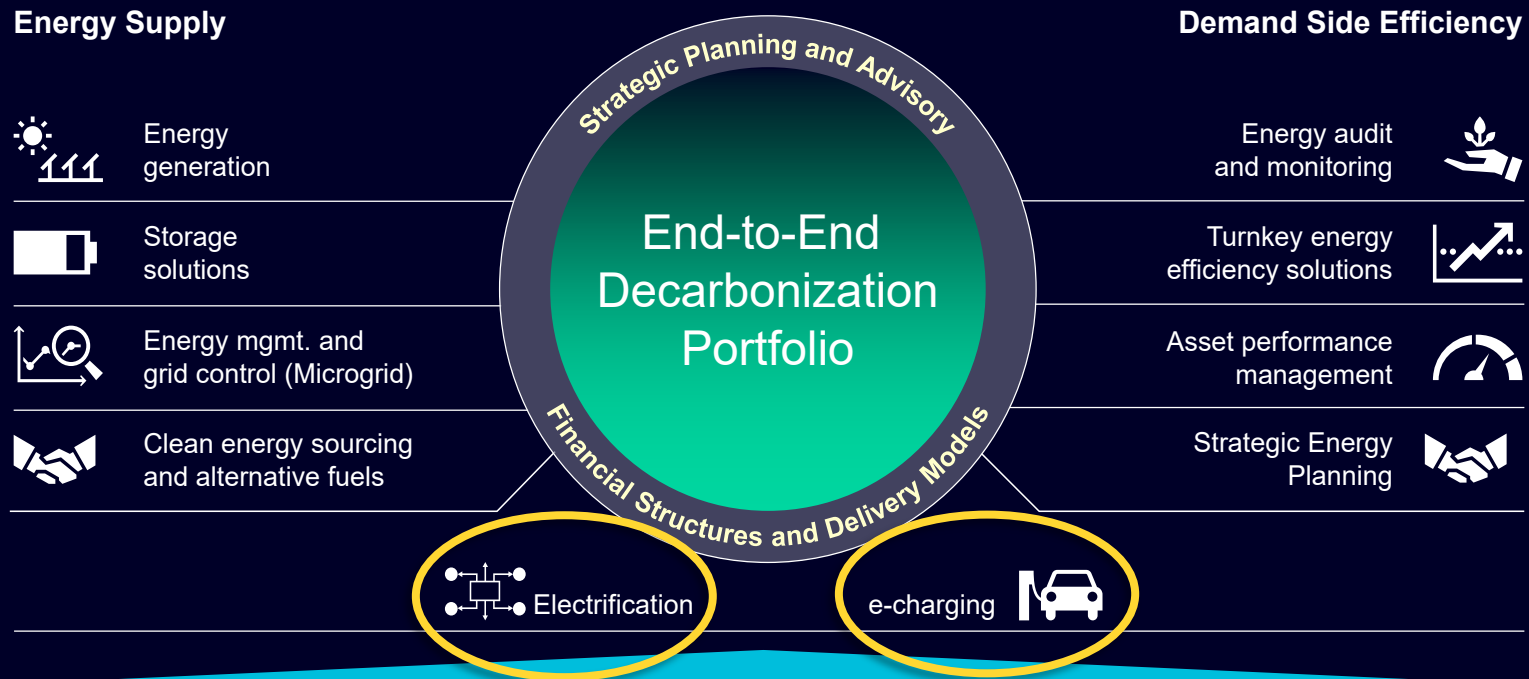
Energy Supply

Demand Side Efficiency

Energy generation

Storage solutions

Energy mgmt. and grid control (Microgrid)

Clean energy sourcing and alternative fuels

Strategic Planning and Advisory

End-to-End Decarbonization Portfolio

Financial Structures and Delivery Models

Energy audit and monitoring

Turnkey energy efficiency solutions

Asset performance management

Strategic Energy Planning

Electrification

e-charging